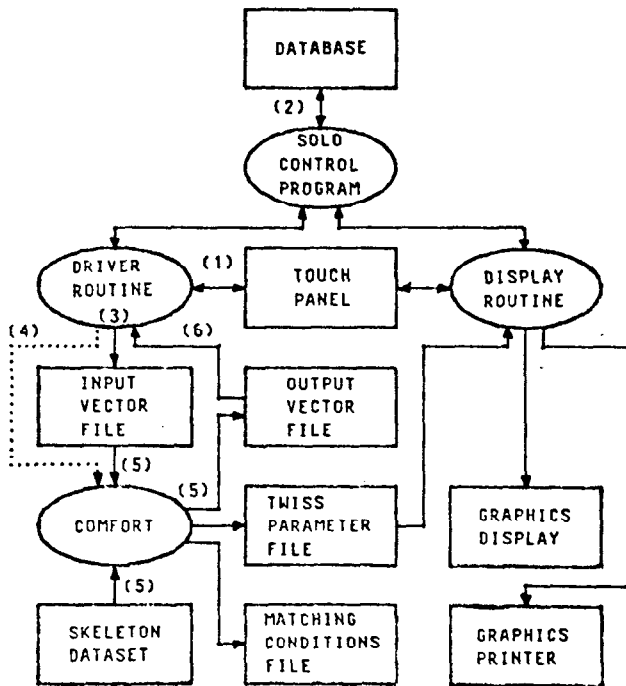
DATABASE

(2)

SOLO CONTROL PROGRAM

DRIVER ROUTINE

(1)

TOUCH PANEL

DISPLAY ROUTINE

(4)

(3)

(6)

INPUT VECTOR FILE

OUTPUT VECTOR FILE

(5)

(5)

COMFORT

TWISS PARAMETER FILE

GRAPHICS DISPLAY

(5)

SKELETON DATASET

MATCHING CONDITIONS FILE

GRAPHICS PRINTER